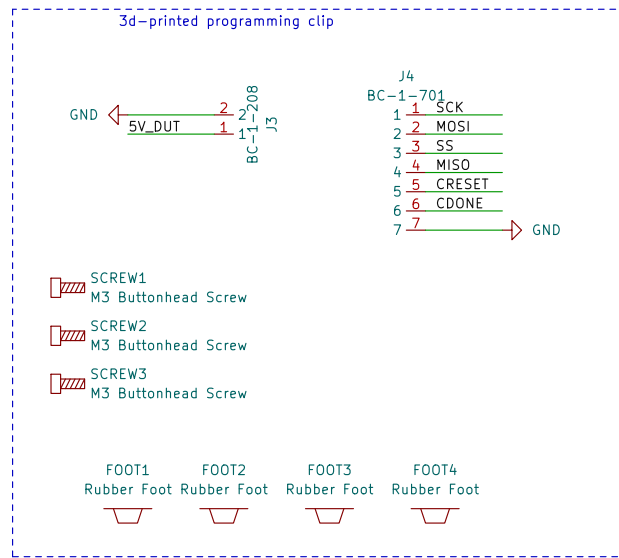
3d-printed programming clip

GND
2 2
5V_DUT 1 1
BC-1-208
J3

J4
BC-1-701
1 1 SCK
2 2 MOSI
3 3 SS
4 4 MISO
5 5 CRESET
6 6 CDONE
7 7
GND

SCREW1
M3 Buttonhead Screw

SCREW2
M3 Buttonhead Screw

SCREW3
M3 Buttonhead Screw

FOOT1
Rubber Foot

FOOT2
Rubber Foot

FOOT3
Rubber Foot

FOOT4
Rubber Foot